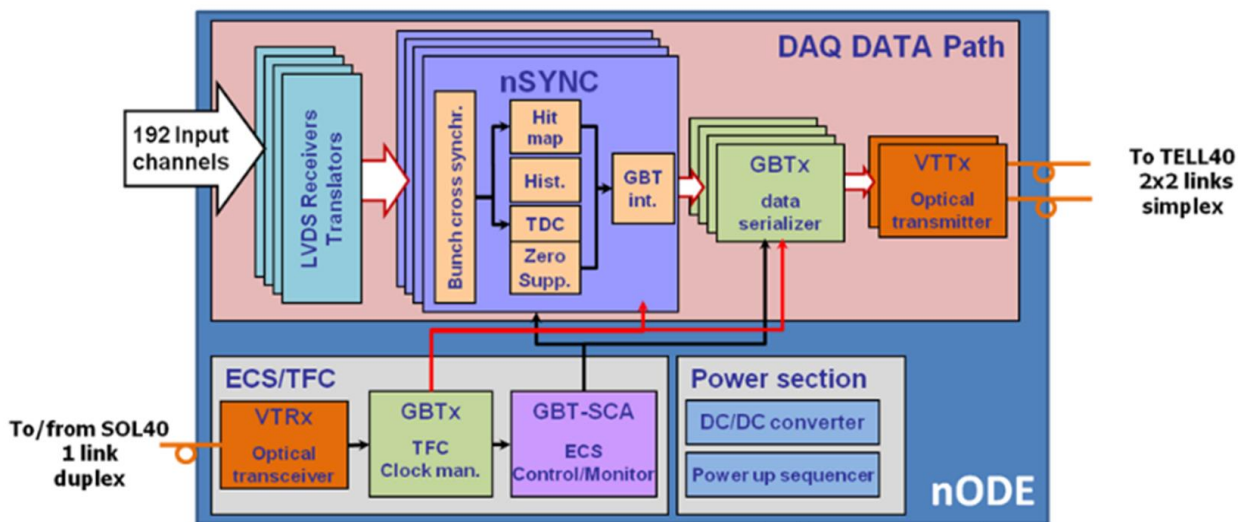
DAQ DATA Path

192 Input channels

LVDS Receivers Translators

nSYNC

Bunch cross synchr.

Hit map

Hist.

TDC

Zero Supp.

GBT int.

GBTx

data serializer

VTTx

Optical transmitter

To TELL40
2x2 links
simplex

ECS/TFC

VTRx

Optical transceiver

GBTx

TFC Clock man.

GBT-SCA

ECS Control/Monitor

Power section

DC/DC converter

Power up sequencer

To/from SOL40
1 link
duplex

nODE